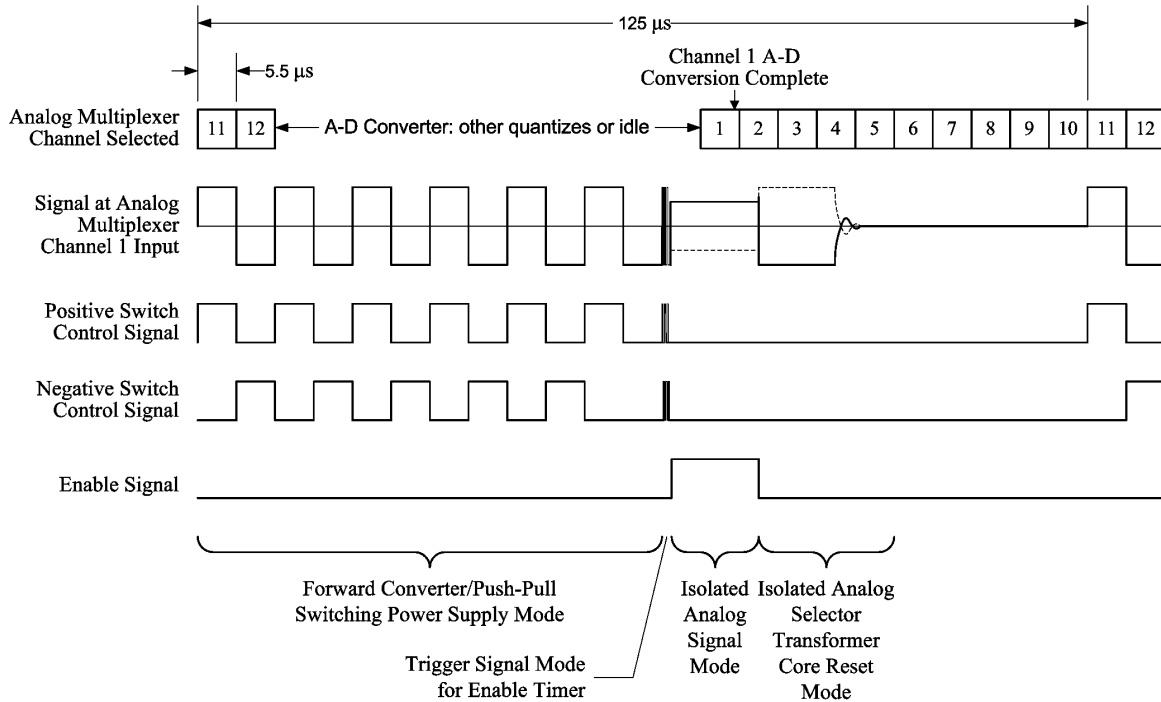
125 µs

5.5 µs

Channel 1 A-D Conversion Complete

Analog Multiplexer Channel Selected

11 12

A-D Converter: other quantizes or idle

1 2 3 4 5 6 7 8 9 10 11 12

Signal at Analog Multiplexer Channel 1 Input

Positive Switch Control Signal

Negative Switch Control Signal

Enable Signal

Forward Converter/Push-Pull Switching Power Supply Mode

Trigger Signal Mode for Enable Timer

Isolated Analog Signal Mode

Isolated Analog Selector Transformer Core Reset Mode